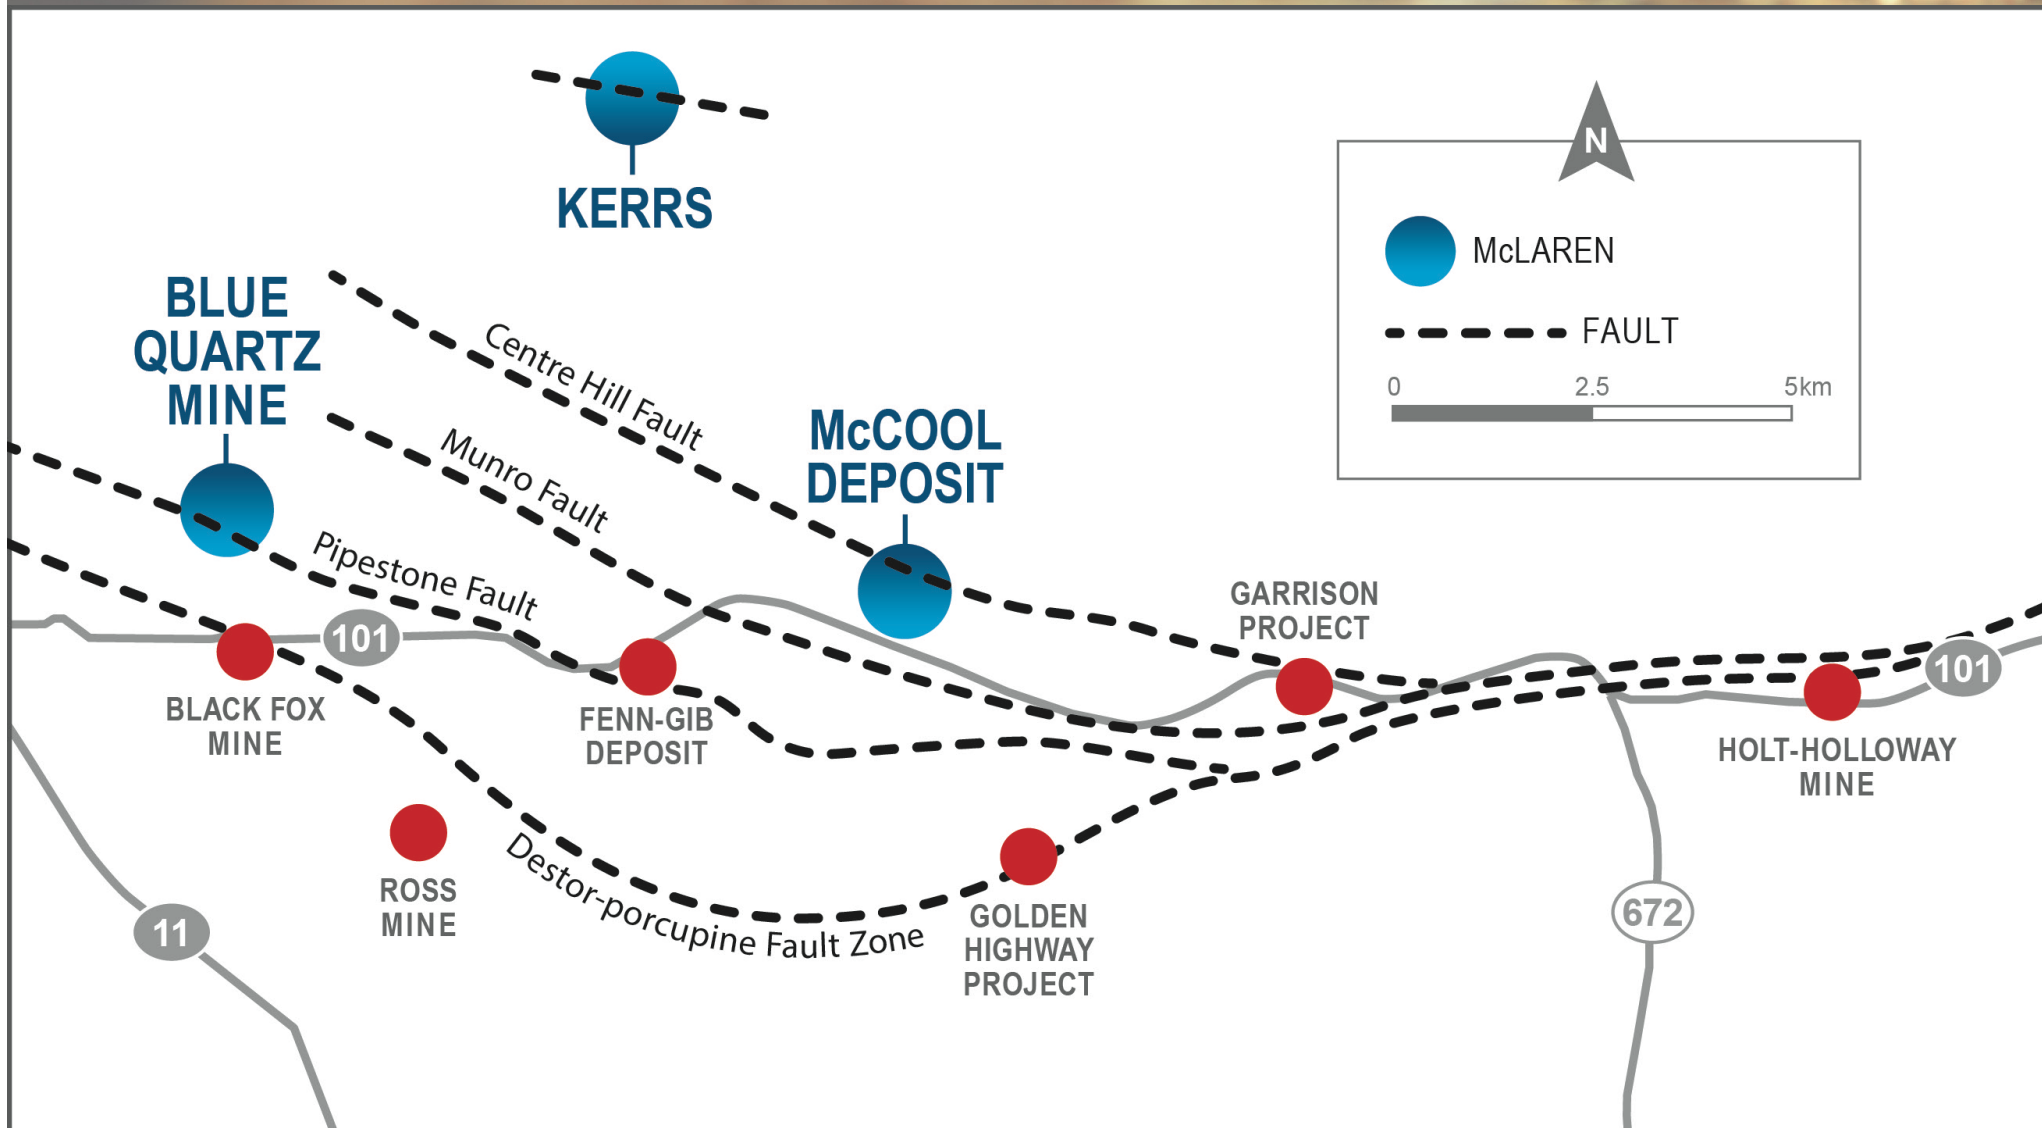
KERRS

N

McLAREN

FAULT

0 2.5 5km

BLUE QUARTZ MINE

Centre Hill Fault

Munro Fault

McCOOL DEPOSIT

Pipestone Fault

GARRISON PROJECT

101

BLACK FOX MINE

FENN-GIB DEPOSIT

101

HOLT-HOLLOWAY MINE

ROSS MINE

Destor-porcupine Fault Zone

GOLDEN HIGHWAY PROJECT

672

11